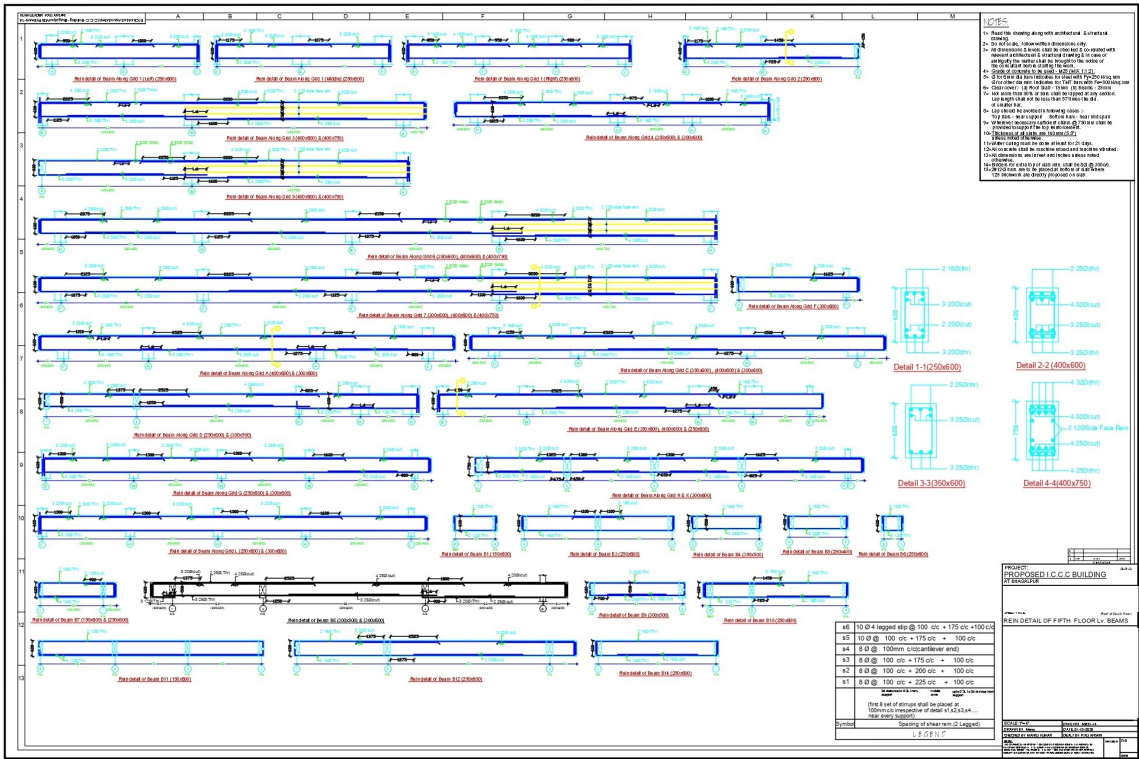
A B C D E F G H J K L M

1 2 3 4 5 6 7 8 9 10 11 12 13

Rein detail of Beam Along Grid 1 (Left) (250x600)
Rein detail of Beam Along Grid 1 (Middle) (250x600)
Rein detail of Beam Along Grid 1 (Right) (250x600)
Rein detail of Beam Along Grid 2 (250x600)
Rein detail of Beam Along Grid 3 (400x600) & (400x750)
Rein detail of Beam Along Grid 4 (250x600) & (300x600)
Rein detail of Beam Along Grid 5 (400x600) & (400x750)
Rein detail of Beam Along Grid 6 (250x600), (400x600) & (400x750)
Rein detail of Beam Along Grid 7 (300x600), (400x600) & (400x750)
Rein detail of Beam Along Grid F (300x600)
Rein detail of Beam Along Grid A (400x600) & (300x600)
Rein detail of Beam Along Grid C (300x600), (400x600) & (300x600)
Rein detail of Beam Along Grid D (250x600) & (300x600)
Rein detail of Beam Along Grid E (250x600), (400x600) & (250x600)
Rein detail of Beam Along Grid G (250x600) & (300x600)
Rein detail of Beam Along Grid H & K (300x600)
Rein detail of Beam Along Grid L (250x600) & (300x600)
Rein detail of Beam B1 (150x600)
Rein detail of Beam B2 (250x600)
Rein detail of Beam B4 (250x600)
Rein detail of Beam B3 (250x600)
Rein detail of Beam B5 (250x600)
Rein detail of Beam B7 (150x600) & (250x600)
Rein detail of Beam B6 (300x600) & (300x600)
Rein detail of Beam B8 (300x600)
Rein detail of Beam B10 (250x600)
Rein detail of Beam B11 (150x600)
Rein detail of Beam B12 (250x600)
Rein detail of Beam B14 (250x600)

NOTES
1- Read this drawing along with architectural & structural drawing.
2- Do not scale, follow written dimensions only.
3- All dimensions & levels shall be checked & co-related with relevant architectural & structural drawing & in case of ambiguity the matter shall be brought to the notice of the consultant before starting the work.
4- Grade of concrete to be used - M25 (With 1:1:2)
5- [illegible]
6- Clear cover:- (a) Roof Slab - 15mm (b) Beams - 25mm
7- Not more than 50% of bars shall be lapped at any section. Lap length shall not be less than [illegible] dia. of smaller bar.
8- Lap should be avoided in following cases:- Top bars - near support, Bottom bars - near midspan
9- Wherever necessary cantilever chairs shall be provided to support the top reinforcement.
10- Thickness of all slabs are 150mm (5.9")
11- Water curing must be done at least for 21 days.
12- All concrete shall be machine mixed and machine vibrated.
13- All dimensions are in feet and inches unless noted otherwise.
14- Rebars for torsion of slab rein. shall be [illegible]
15- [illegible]

Detail 1-1(250x600)
Detail 2-2 (400x600)
Detail 3-3(350x600)
Detail 4-4(400x750)

2 16Ø(thr)
3 20Ø(cut)
2 20Ø(thr)
3 20Ø(cut)
2 25Ø(thr)
4 20Ø(cut)
4 20Ø(cut)
2 25Ø(thr)
3 25Ø(cut)
3 25Ø(thr)
4 32Ø(cut)
2 12Ø(Side Face Rein)
4 25Ø(thr)

| s6 | 10 Ø 4 legged stirp @ 100 c/c + 175 c/c +100 c/c |
|---|---|
| s5 | 10 Ø @ 100 c/c + 175 c/c + 100 c/c |
| s4 | 8 Ø @ 100mm c/c(cantilever end) |
| s3 | 8 Ø @ 100 c/c + 175 c/c + 100 c/c |
| s2 | 8 Ø @ 100 c/c + 200 c/c + 100 c/c |
| s1 | 8 Ø @ 100 c/c + 225 c/c + 100 c/c |
| | (first 8 set of stirrups shall be placed at 100mm c/c irrespective of detail s1,s2,s3,s4.... near every support) |
| Symbol | Spacing of shear rein.(2 Legged) |

LEGEND

PROJECT:
PROPOSED I.C.C.C BUILDING
AT BHAGALPUR

REIN DETAIL OF FIFTH FLOOR Lv. BEAMS

SCALE: 1"=1'
DRAWN BY:
CHECKED BY: MANOJ KUMAR